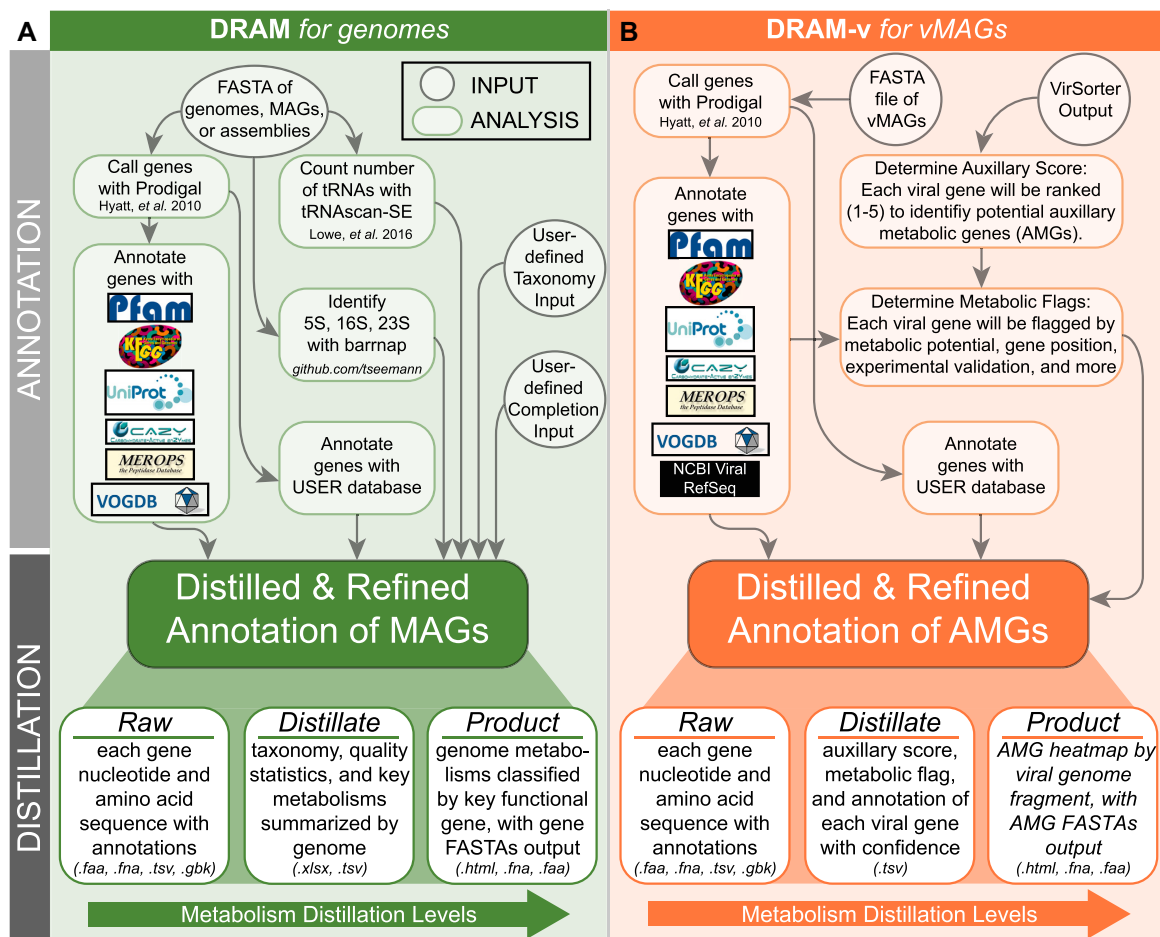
A

DRAM for genomes

ANNOTATION

FASTA of genomes, MAGs, or assemblies

INPUT

ANALYSIS

Call genes with Prodigal
Hyatt, et al. 2010

Count number of tRNAs with tRNAscan-SE
Lowe, et al. 2016

Annotate genes with

Pfam

KEGG

UniProt

CAZY

MEROPS the Peptidase Database

VOGDB

User-defined Taxonomy Input

Identify 5S, 16S, 23S with barrnap
github.com/tseemann

User-defined Completion Input

Annotate genes with USER database

DISTILLATION

Distilled & Refined Annotation of MAGs

Raw
each gene nucleotide and amino acid sequence with annotations
(.faa, .fna, .tsv, .gbk)

Distillate
taxonomy, quality statistics, and key metabolisms summarized by genome
(.xlsx, .tsv)

Product
genome metabolisms classified by key functional gene, with gene FASTAs output
(.html, .fna, .faa)

Metabolism Distillation Levels

B

DRAM-v for vMAGs

Call genes with Prodigal
Hyatt, et al. 2010

FASTA file of vMAGs

VirSorter Output

Determine Auxillary Score:
Each viral gene will be ranked (1-5) to identifiy potential auxillary metabolic genes (AMGs).

Annotate genes with

Pfam

KEGG

UniProt

CAZY

MEROPS the Peptidase Database

VOGDB

NCBI Viral RefSeq

Determine Metabolic Flags:
Each viral gene will be flagged by metabolic potential, gene position, experimental validation, and more

Annotate genes with USER database

Distilled & Refined Annotation of AMGs

Raw
each gene nucleotide and amino acid sequence with annotations
(.faa, .fna, .tsv, .gbk)

Distillate
auxillary score, metabolic flag, and annotation of each viral gene with confidence
(.tsv)

Product
AMG heatmap by viral genome fragment, with AMG FASTAs output
(.html, .fna, .faa)

Metabolism Distillation Levels